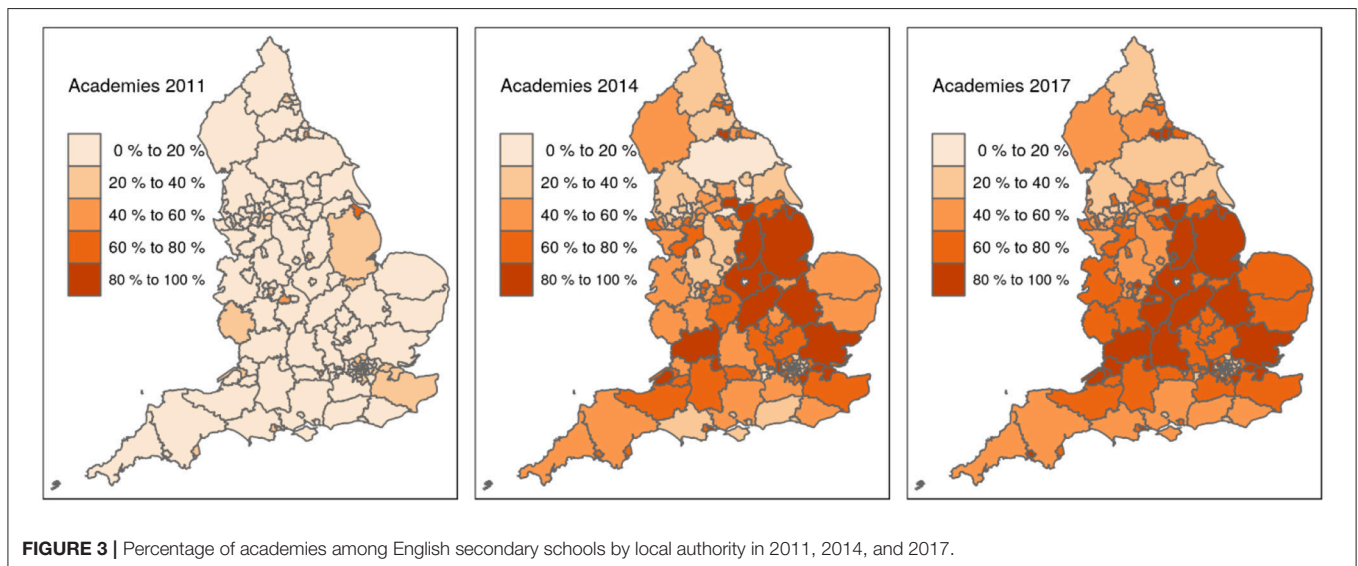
Academies 2011

0 % to 20 %
20 % to 40 %
40 % to 60 %
60 % to 80 %
80 % to 100 %

Academies 2014

0 % to 20 %
20 % to 40 %
40 % to 60 %
60 % to 80 %
80 % to 100 %

Academies 2017

0 % to 20 %
20 % to 40 %
40 % to 60 %
60 % to 80 %
80 % to 100 %

**FIGURE 3 |** Percentage of academies among English secondary schools by local authority in 2011, 2014, and 2017.